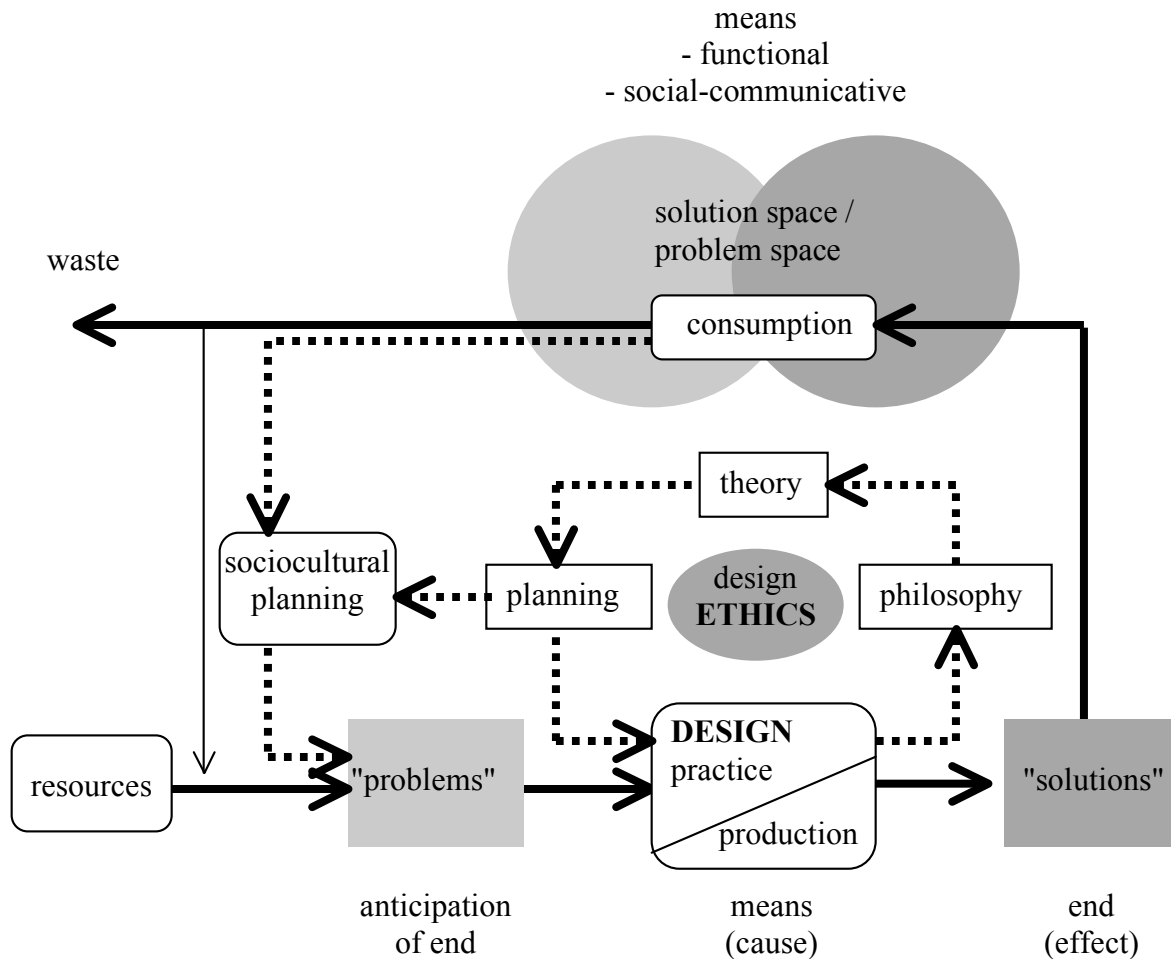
means
- functional
- social-communicative

solution space / problem space

waste

consumption

theory

sociocultural planning

planning

design ETHICS

philosophy

resources

"problems"

DESIGN practice

production

"solutions"

anticipation of end

means (cause)

end (effect)